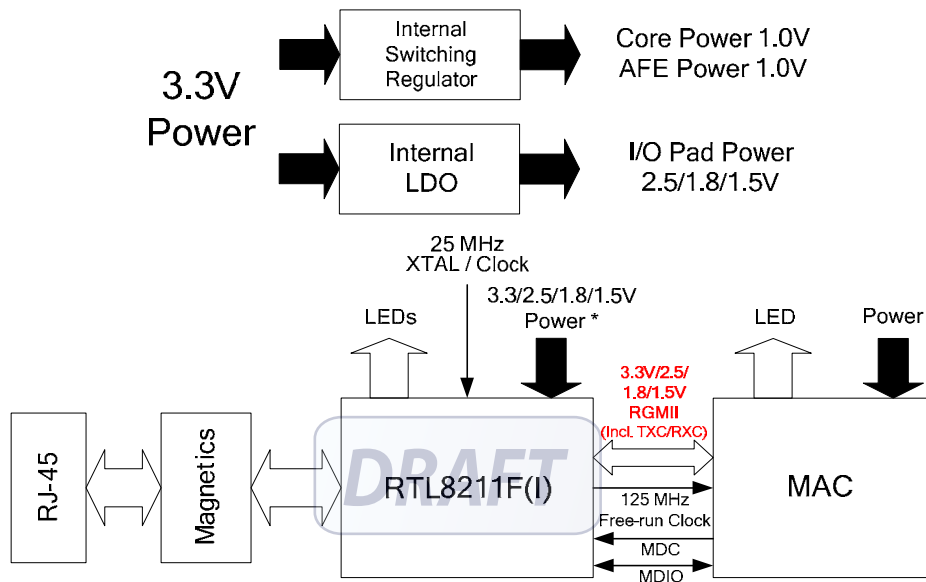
3.3V Power

Internal Switching Regulator

Core Power 1.0V
AFE Power 1.0V

Internal LDO

I/O Pad Power
2.5/1.8/1.5V

25 MHz
XTAL / Clock

3.3/2.5/1.8/1.5V
Power *

LEDs

LED

Power

3.3V/2.5/
1.8/1.5V
RGMII
(Incl. TXC/RXC)

RJ-45

Magnetics

DRAFT

RTL8211F(I)

MAC

125 MHz
Free-run Clock

MDC

MDIO